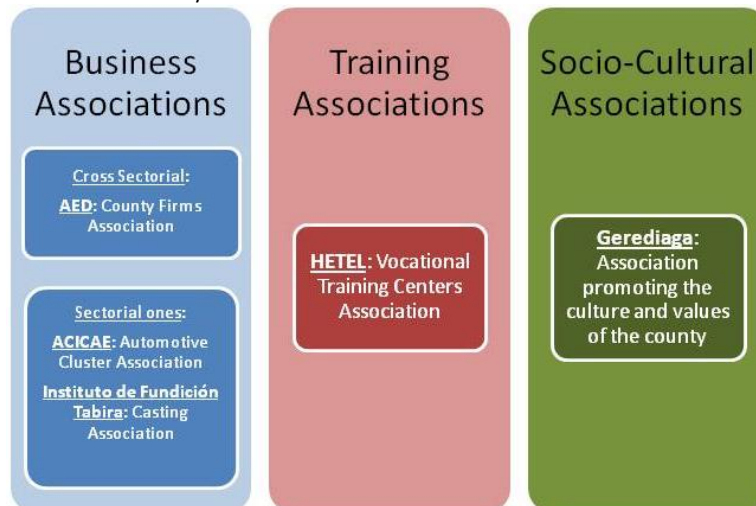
Business Associations

Cross Sectorial:
AED: County Firms Association

Sectorial ones:
ACICAE: Automotive Cluster Association
Instituto de Fundición Tabira: Casting Association

Training Associations

HETEL: Vocational Training Centers Association

Socio-Cultural Associations

Gerediaga: Association promoting the culture and values of the county